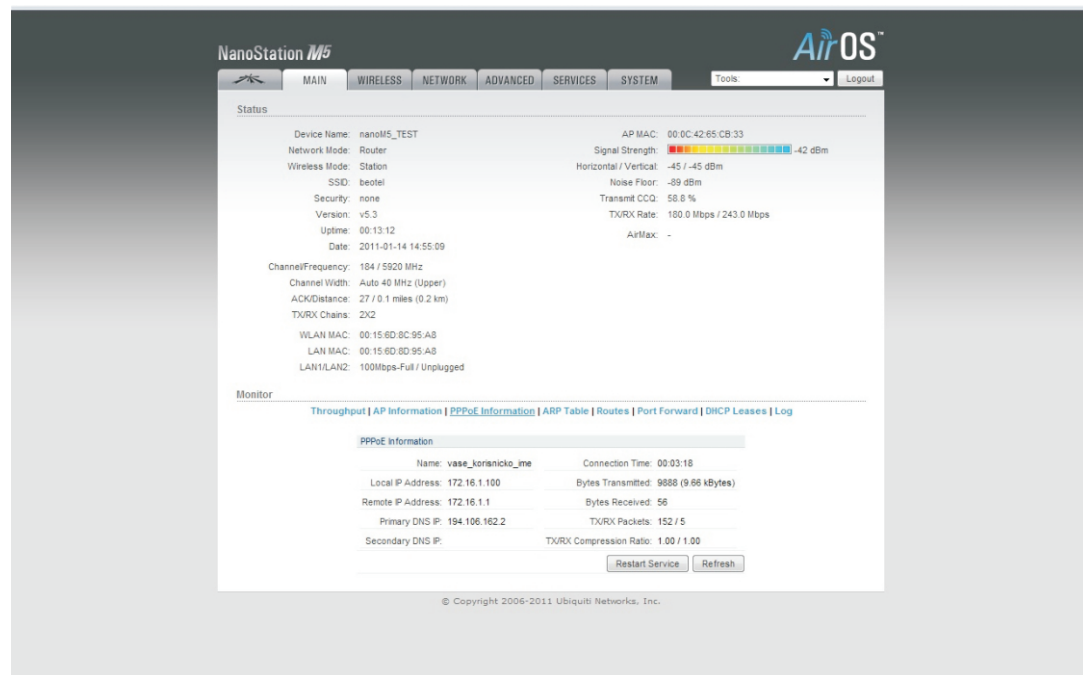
NanoStation M5

AirOS™

MAIN | WIRELESS | NETWORK | ADVANCED | SERVICES | SYSTEM

Tools: | Logout

Status

Device Name: nanoM5_TEST
Network Mode: Router
Wireless Mode: Station
SSID: beotel
Security: none
Version: v5.3
Uptime: 00:13:12
Date: 2011-01-14 14:55:09

Channel/Frequency: 184 / 5920 MHz
Channel Width: Auto 40 MHz (Upper)
ACK/Distance: 27 / 0.1 miles (0.2 km)
TX/RX Chains: 2X2

WLAN MAC: 00:15:6D:8C:95:A8
LAN MAC: 00:15:6D:8D:95:A8
LAN1/LAN2: 100Mbps-Full / Unplugged

AP MAC: 00:0C:42:65:CB:33
Signal Strength: -42 dBm
Horizontal / Vertical: -45 / -45 dBm
Noise Floor: -89 dBm
Transmit CCQ: 58.8 %
TX/RX Rate: 180.0 Mbps / 243.0 Mbps

AirMax: -

Monitor

Throughput | AP Information | PPPoE Information | ARP Table | Routes | Port Forward | DHCP Leases | Log

PPPoE Information

| | | | |
|---|---|---|---|
| Name: | vase_korisnicko_ime | Connection Time: | 00:03:18 |
| Local IP Address: | 172.16.1.100 | Bytes Transmitted: | 9888 (9.66 kBytes) |
| Remote IP Address: | 172.16.1.1 | Bytes Received: | 56 |
| Primary DNS IP: | 194.106.162.2 | TX/RX Packets: | 152 / 5 |
| Secondary DNS IP: | | TX/RX Compression Ratio: | 1.00 / 1.00 |

Restart Service | Refresh

© Copyright 2006-2011 Ubiquiti Networks, Inc.